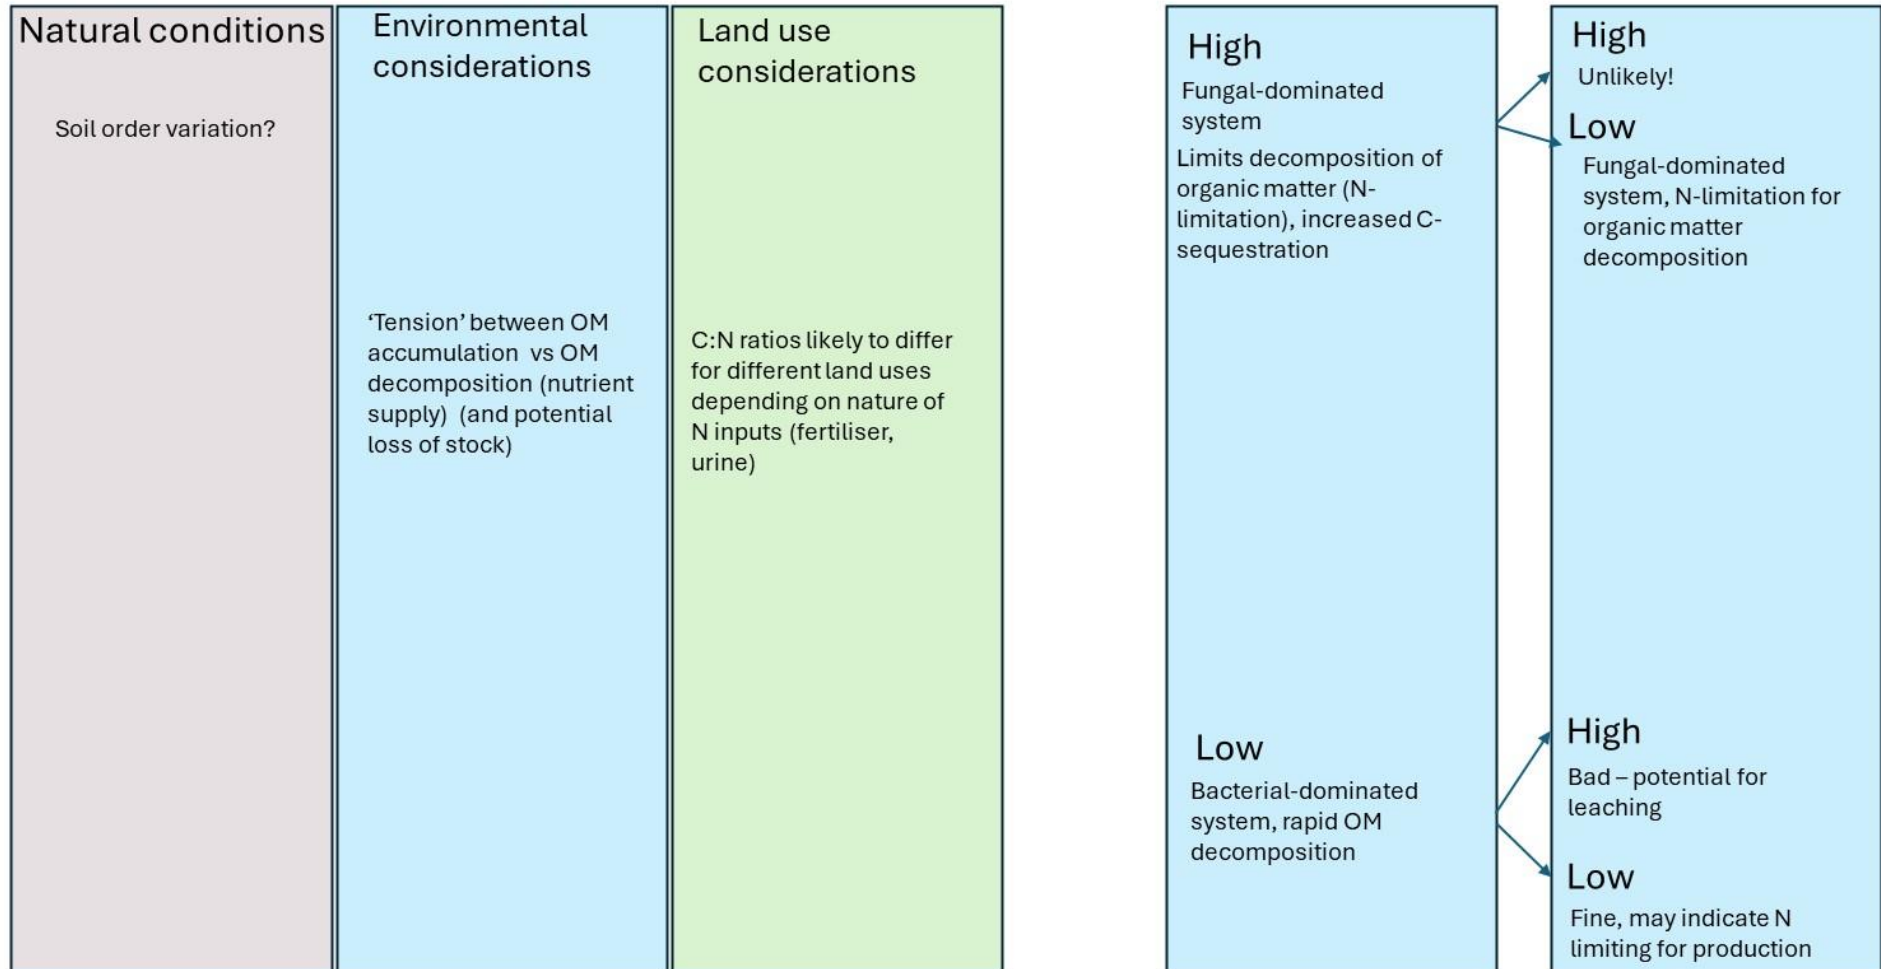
Natural conditions

Soil order variation?

Environmental considerations

'Tension' between OM accumulation vs OM decomposition (nutrient supply) (and potential loss of stock)

Land use considerations

C:N ratios likely to differ for different land uses depending on nature of N inputs (fertiliser, urine)

High

Fungal-dominated system

Limits decomposition of organic matter (N-limitation), increased C-sequestration

Low

Bacterial-dominated system, rapid OM decomposition

High

Unlikely!

Low

Fungal-dominated system, N-limitation for organic matter decomposition

High

Bad – potential for leaching

Low

Fine, may indicate N limiting for production